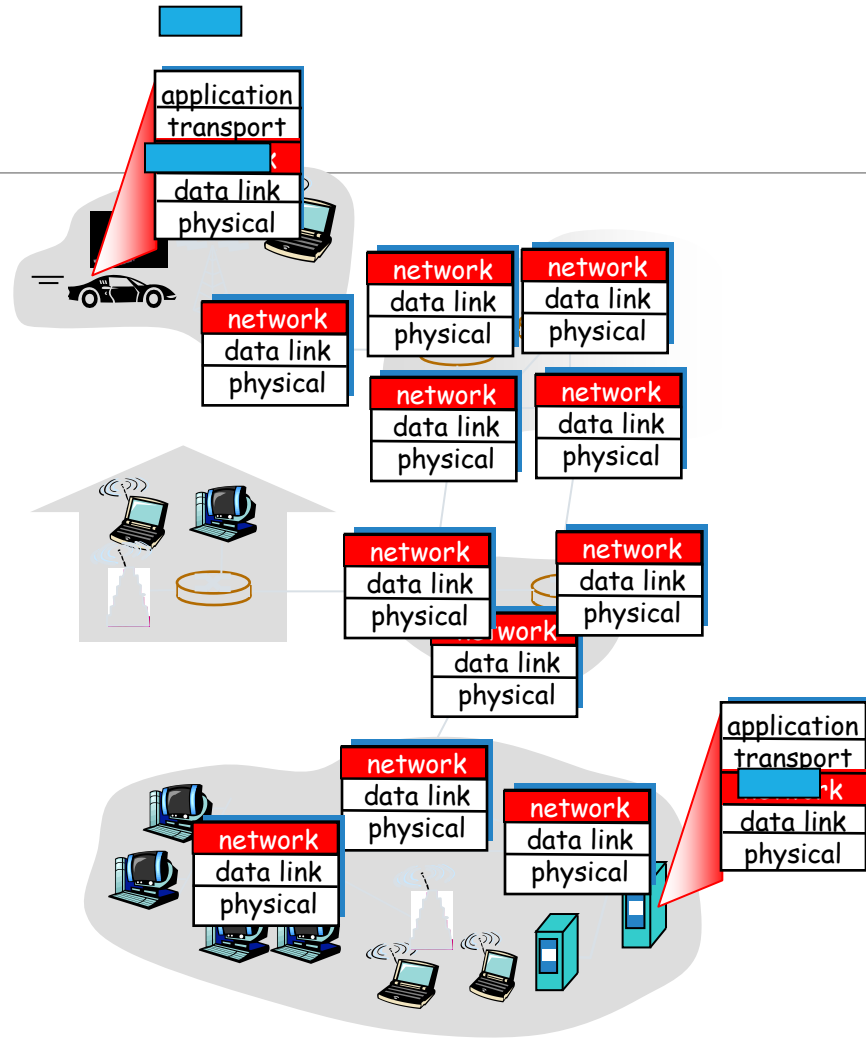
application
transport
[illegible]k
data link
physical

network
data link
physical

network
data link
physical

network
data link
physical

network
data link
physical

network
data link
physical

network
data link
physical

network
data link
physical

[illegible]etwork
data link
physical

application
transport
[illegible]rk
data link
physical

network
data link
physical

network
data link
physical

network
data link
physical